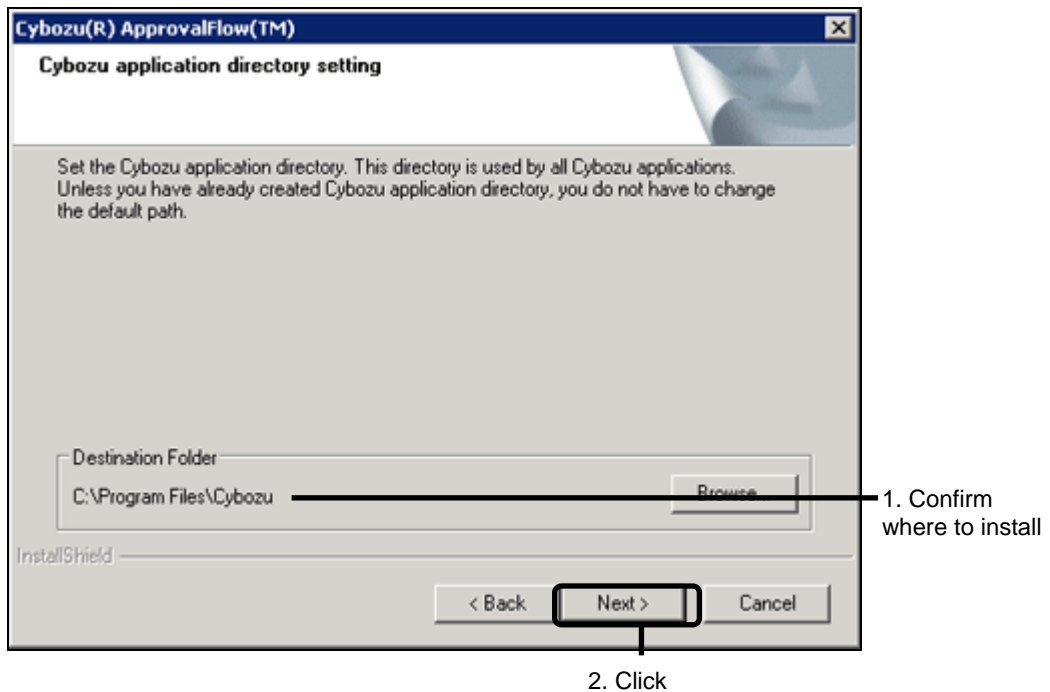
Cybozu(R) ApprovalFlow(TM)

Cybozu application directory setting

Set the Cybozu application directory. This directory is used by all Cybozu applications. Unless you have already created Cybozu application directory, you do not have to change the default path.

Destination Folder

C:\Program Files\Cybozu

Browse...

1. Confirm where to install

InstallShield

< Back

Next >

Cancel

2. Click